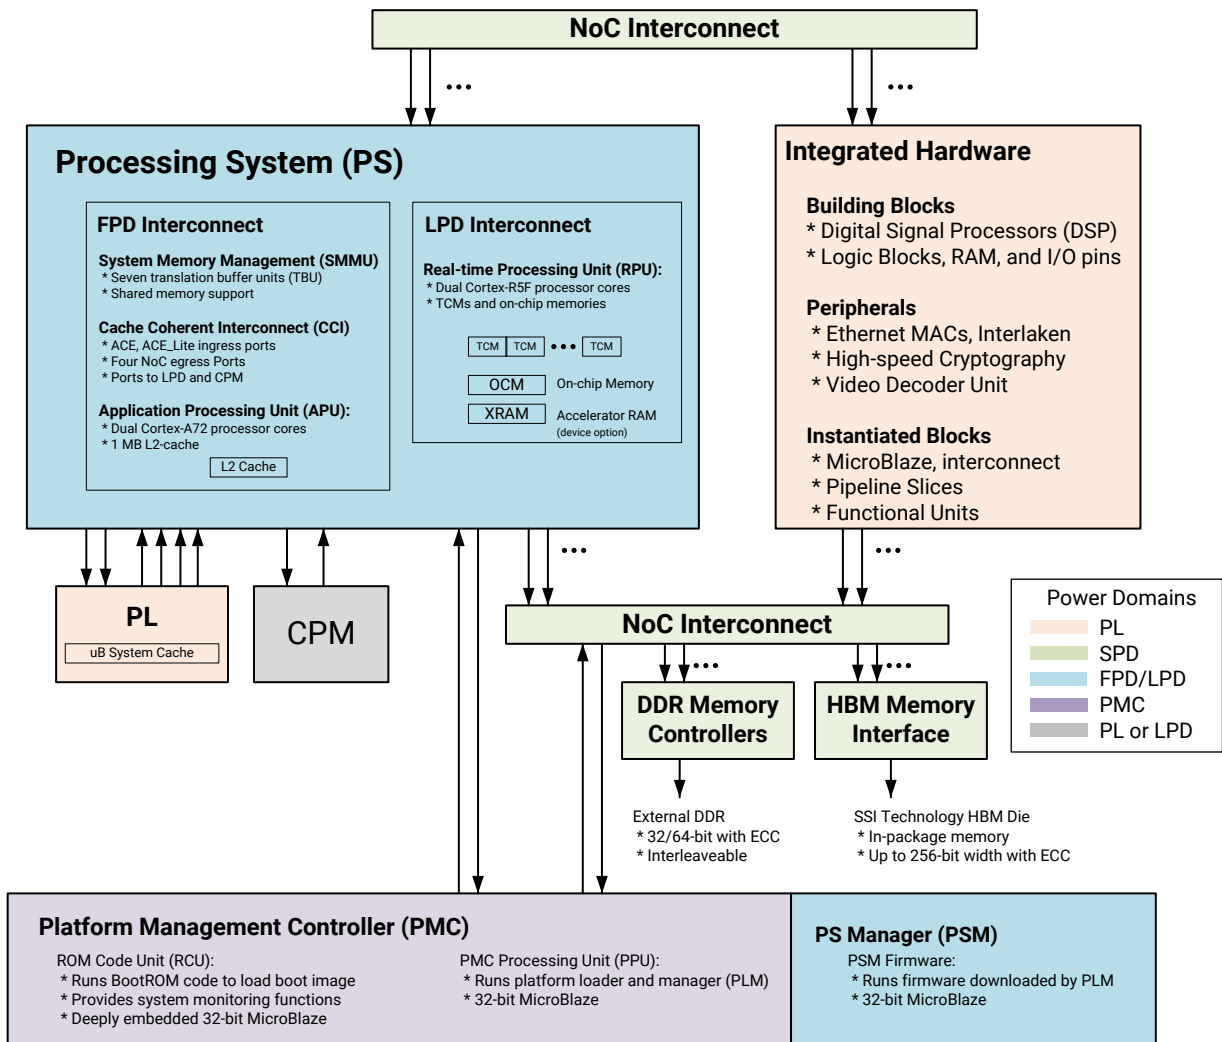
NoC Interconnect

•••

•••

Processing System (PS)

FPD Interconnect

System Memory Management (SMMU)
* Seven translation buffer units (TBU)
* Shared memory support

Cache Coherent Interconnect (CCI)
* ACE, ACE_Lite ingress ports
* Four NoC egress Ports
* Ports to LPD and CPM

Application Processing Unit (APU):
* Dual Cortex-A72 processor cores
* 1 MB L2-cache

L2 Cache

LPD Interconnect

Real-time Processing Unit (RPU):
* Dual Cortex-R5F processor cores
* TCMs and on-chip memories

TCM TCM ••• TCM

OCM On-chip Memory

XRAM Accelerator RAM
(device option)

Integrated Hardware

Building Blocks
* Digital Signal Processors (DSP)
* Logic Blocks, RAM, and I/O pins

Peripherals
* Ethernet MACs, Interlaken
* High-speed Cryptography
* Video Decoder Unit

Instantiated Blocks
* MicroBlaze, interconnect
* Pipeline Slices
* Functional Units

•••

•••

PL

uB System Cache

CPM

NoC Interconnect

Power Domains
PL
SPD
FPD/LPD
PMC
PL or LPD

•••

•••

DDR Memory Controllers

HBM Memory Interface

External DDR
* 32/64-bit with ECC
* Interleaveable

SSI Technology HBM Die
* In-package memory
* Up to 256-bit width with ECC

Platform Management Controller (PMC)

ROM Code Unit (RCU):
* Runs BootROM code to load boot image
* Provides system monitoring functions
* Deeply embedded 32-bit MicroBlaze

PMC Processing Unit (PPU):
* Runs platform loader and manager (PLM)
* 32-bit MicroBlaze

PS Manager (PSM)

PSM Firmware:
* Runs firmware downloaded by PLM
* 32-bit MicroBlaze